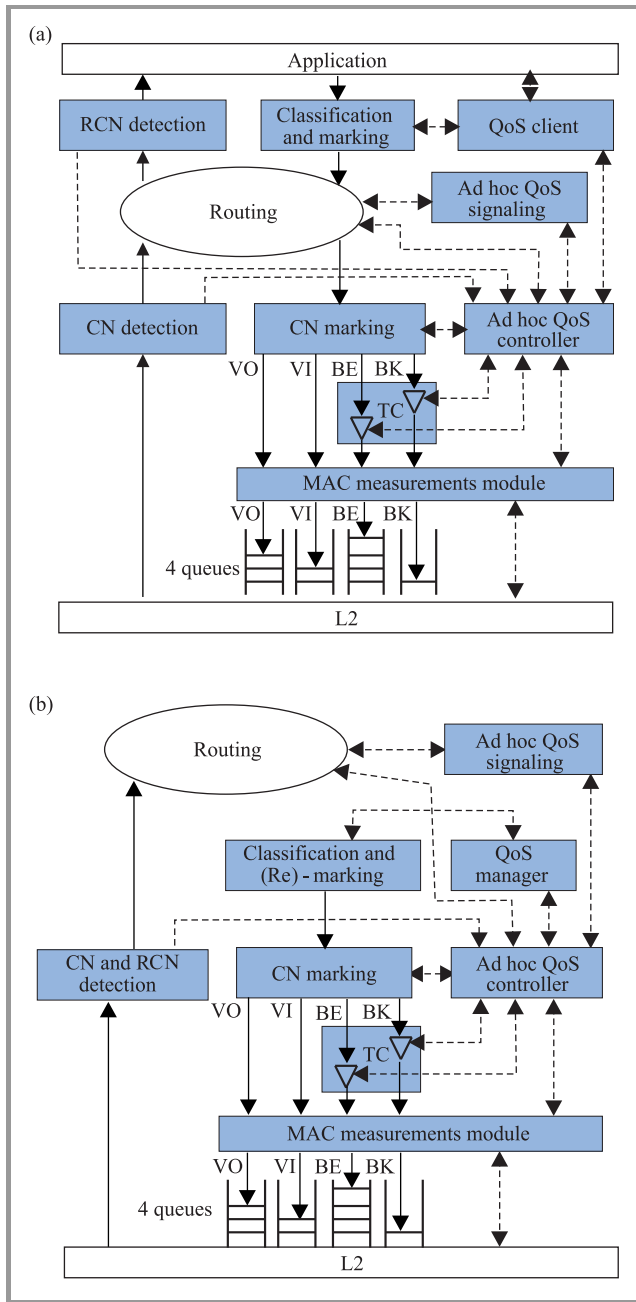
(a)

Application

RCN detection

Classification and marking

QoS client

Routing

Ad hoc QoS signaling

CN detection

CN marking

Ad hoc QoS controller

VO

VI

BE

BK

TC

MAC measurements module

VO

VI

BE

BK

4 queues

L2

(b)

Routing

Ad hoc QoS signaling

Classification and (Re) - marking

QoS manager

CN and RCN detection

CN marking

Ad hoc QoS controller

VO

VI

BE

BK

TC

MAC measurements module

VO

VI

BE

BK

4 queues

L2